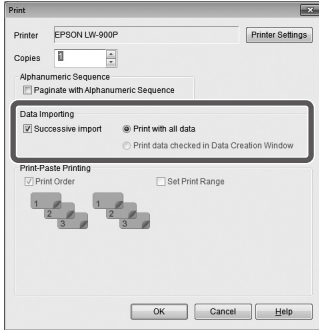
Print

Printer EPSON LW-900P

Printer Settings

Copies 1

Alphanumeric Sequence

Paginate with Alphanumeric Sequence

Data Importing

Successive import

Print with all data

Print data checked in Data Creation Window

Print-Paste Printing

Print Order

Set Print Range

1 2 3

1 2 3

OK

Cancel

Help